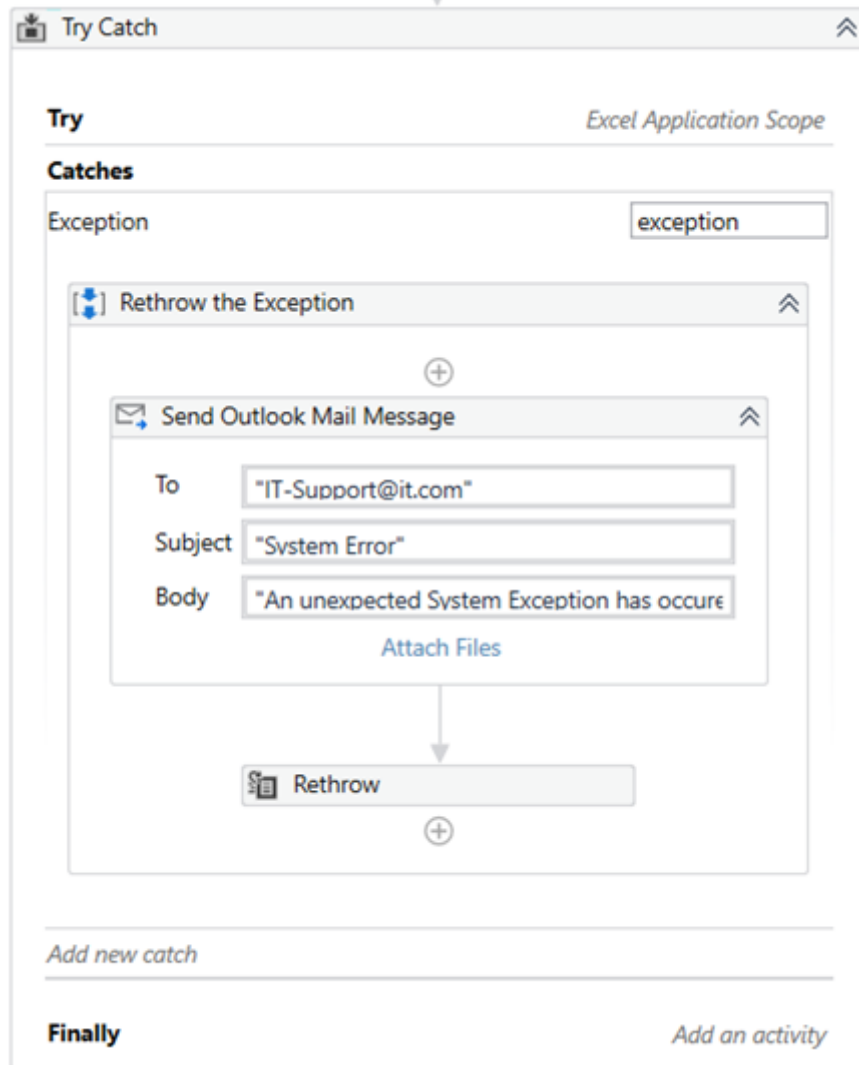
Try Catch

Try
Excel Application Scope

Catches

Exception
exception

Rethrow the Exception

Send Outlook Mail Message

To
"IT-Support@it.com"

Subject
"System Error"

Body
"An unexpected System Exception has occure

Attach Files

Rethrow

Add new catch

Finally
Add an activity